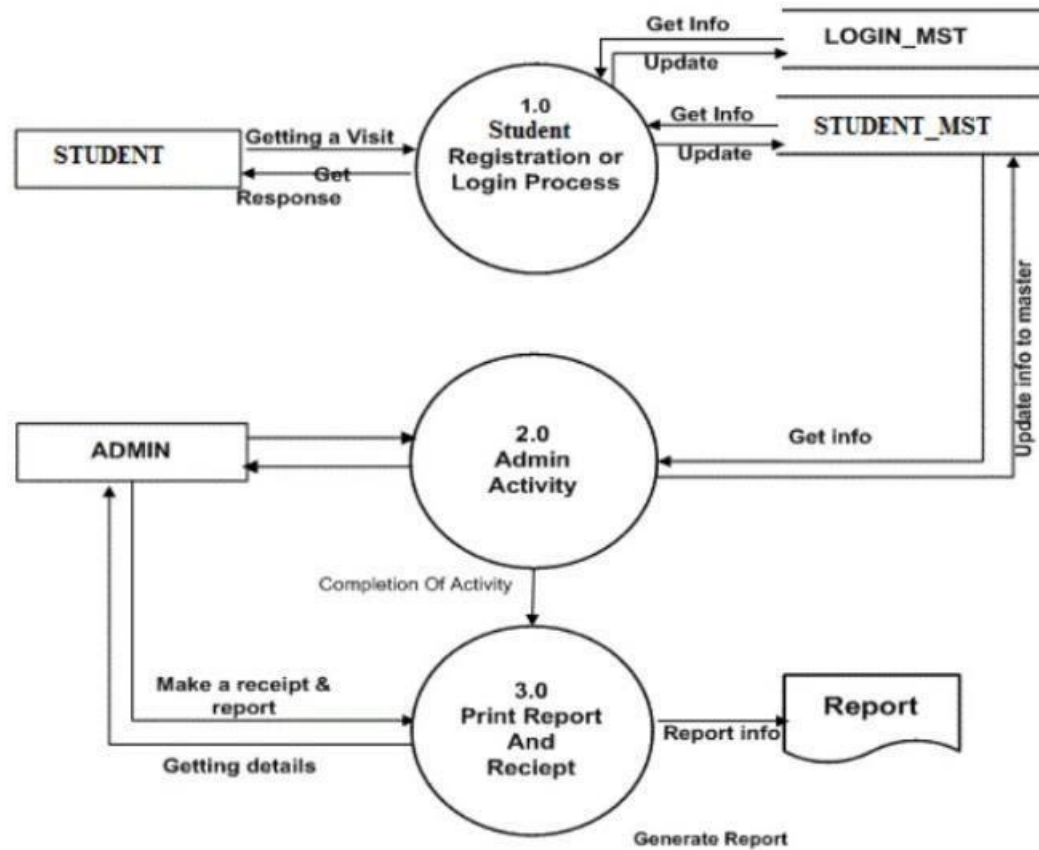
Get Info

LOGIN_MST

Update

1.0
Student
Registration or
Login Process

Get Info

STUDENT_MST

Update

STUDENT

Getting a Visit

Get
Response

Update info to master

ADMIN

2.0
Admin
Activity

Get info

Completion Of Activity

Make a receipt & report

3.0
Print Report
And
Reciept

Report info

Report

Getting details

Generate Report